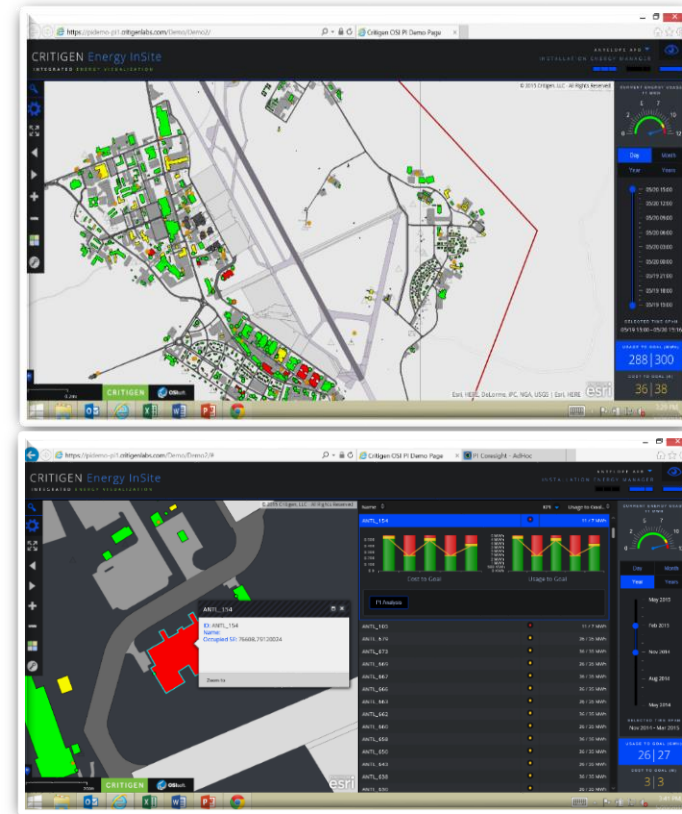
https://pidemo-pi1.critigenlabs.com/Demo/Demo2/

Critigen OSI PI Demo Page

CRITIGEN Energy InSite

INTEGRATED ENERGY VISUALIZATION

ANTELOPE AFB

INSTALLATION ENERGY MANAGER

© 2015 Critigen, LLC - All Rights Reserved

CURRENT ENERGY USAGE

2 5 7 10 12

Day Month

Year Years

05/20 15:00

05/20 12:00

05/20 09:00

05/20 06:00

05/20 03:00

05/20 00:00

05/19 21:00

05/19 18:00

SELECTED TIME SPAN

05/19 15:00—05/20 15:00

USAGE TO GOAL (MWH)

288 | 300

COST TO GOAL ($)

36 | 38

Esri, HERE, DeLorme, IPC, NGA, USGS | Esri, HERE

CRITIGEN OSIsoft

esri

https://pidemo-pi1.critigenlabs.com/Demo/Demo2/#

Critigen OSI PI Demo Page

PI Coresight - AdHoc

CRITIGEN Energy InSite

INTEGRATED ENERGY VISUALIZATION

ANTELOPE AFB

INSTALLATION ENERGY MANAGER

© 2015 Critigen, LLC - All Rights Reserved

Name KPI Usage to Goal

ANTL_154

Cost to Goal

Usage to Goal

PI Analysis

ANTL_154

ID: ANTL_154

Name:

Occupied SF: 76406.79130024

Zoom to

ANTL_103

ANTL_676

ANTL_673

ANTL_665

ANTL_667

ANTL_666

ANTL_663

ANTL_662

ANTL_660

ANTL_658

ANTL_656

ANTL_650

ANTL_643

ANTL_630

CURRENT ENERGY USAGE

2 5 7 10 12

Day Month

Year Years

May 2015

Feb 2015

Nov 2014

Aug 2014

May 2014

SELECTED TIME SPAN

Nov 2014 — Mar 2015

USAGE TO GOAL (MWH)

26 | 27

COST TO GOAL ($)

3 | 3

CRITIGEN OSIsoft

esri